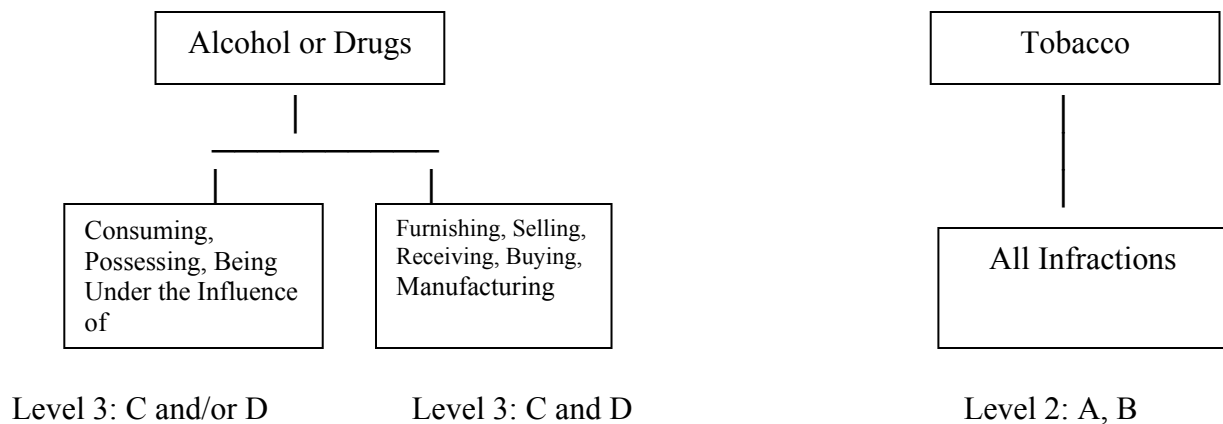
Alcohol or Drugs

Consuming, Possessing, Being Under the Influence of

Furnishing, Selling, Receiving, Buying, Manufacturing

Level 3: C and/or D

Level 3: C and D

Tobacco

All Infractions

Level 2: A, B